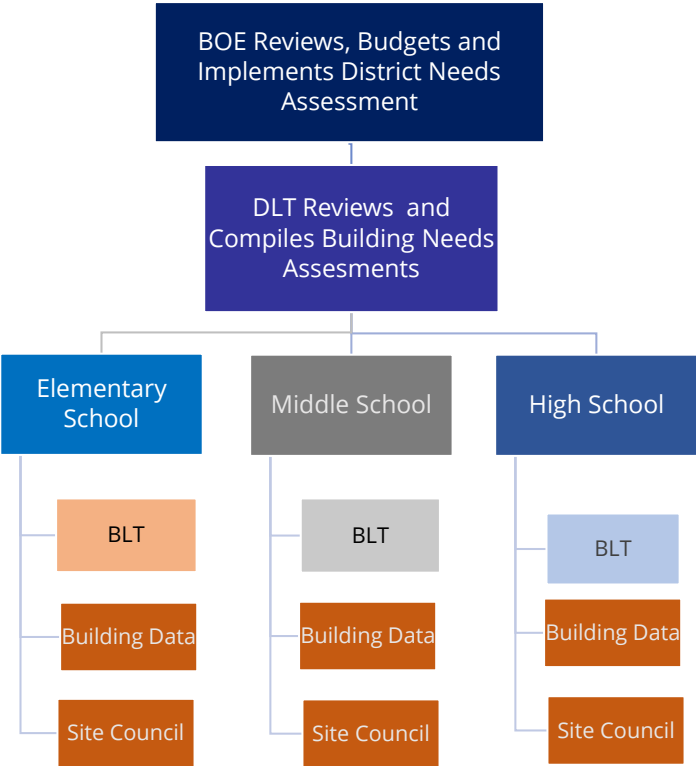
BOE Reviews, Budgets and Implements District Needs Assessment

DLT Reviews and Compiles Building Needs Assesments

Elementary School

BLT

Building Data

Site Council

Middle School

BLT

Building Data

Site Council

High School

BLT

Building Data

Site Council